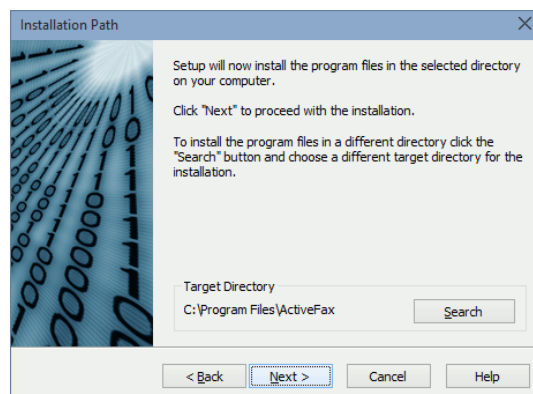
Installation Path

Setup will now install the program files in the selected directory on your computer.

Click "Next" to proceed with the installation.

To install the program files in a different directory click the "Search" button and choose a different target directory for the installation.

Target Directory

C:\Program Files\ActiveFax

Search

< Back

Next >

Cancel

Help